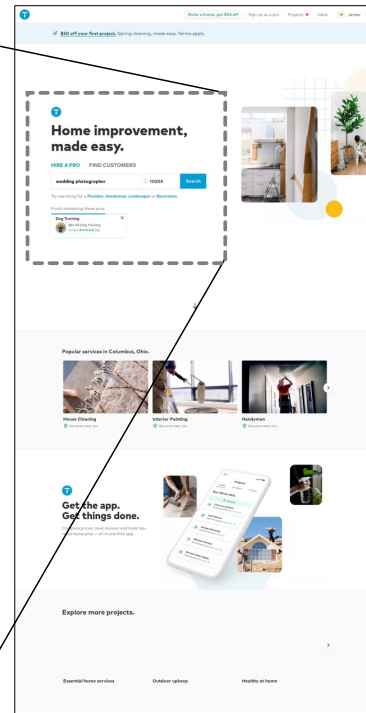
Refer a friend, get $50 off  Sign up as a pro  Projects  Inbox  James

$50 off your first project. Spring cleaning, made easy. Terms apply

Home improvement, made easy.

HIRE A PRO  FIND CUSTOMERS

wedding photographer  10203  Search

Try searching for a Plumber, Handyman, Landscaper or Electrician

Finish contacting these pros.

Dog Training
Best K9 Dog Training
Great ★★★★★ (51)

Popular services in Columbus, Ohio.

House Cleaning
See pros near you

Interior Painting
See pros near you

Handyman
See pros near you

Get the app. Get things done.

Compare prices, read reviews and book top-rated home pros — all in one free app.

Projects

Explore more projects.

Essential home services  Outdoor upkeep  Healthy at home